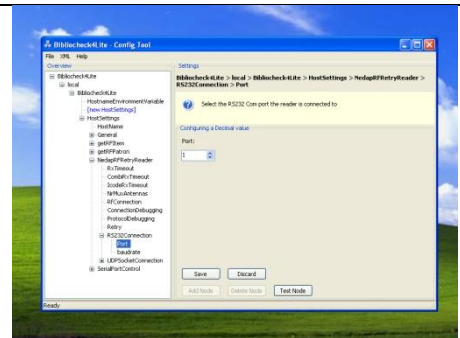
Bibliocheck4Lite - Config Tool

File XML Help

Overview

Bibliocheck4Lite
local
Bibliocheck4Lite
HostnameEnvironmentVariable
[new HostSettings]
HostSettings
HostName
General
getRFItem
getRFPatron
NedapRFRetryReader
RxTimeout
CombiRxTimeout
IcodeRxTimeout
NrMuxAntennas
RFConnection
ConnectionDebugging
ProtocolDebugging
Retry
RS232Connection
Port
baudrate
UDPSocketConnection
SerialPortControl

Settings

Bibliocheck4Lite > local > Bibliocheck4Lite > HostSettings > NedapRFRetryReader > RS232Connection > Port

Select the RS232 Com port the reader is connected to

Configuring a Decimal value

Port:

1

Save Discard

Add Node Delete Node Test Node

Ready